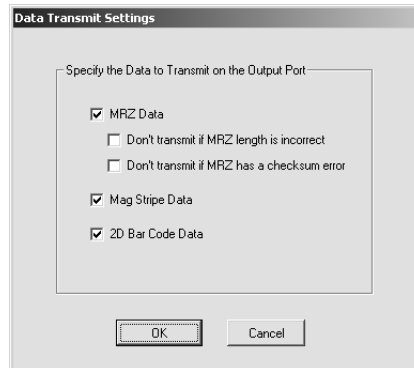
Data Transmit Settings

Specify the Data to Transmit on the Output Port

MRZ Data

Don't transmit if MRZ length is incorrect

Don't transmit if MRZ has a checksum error

Mag Stripe Data

2D Bar Code Data

OK

Cancel